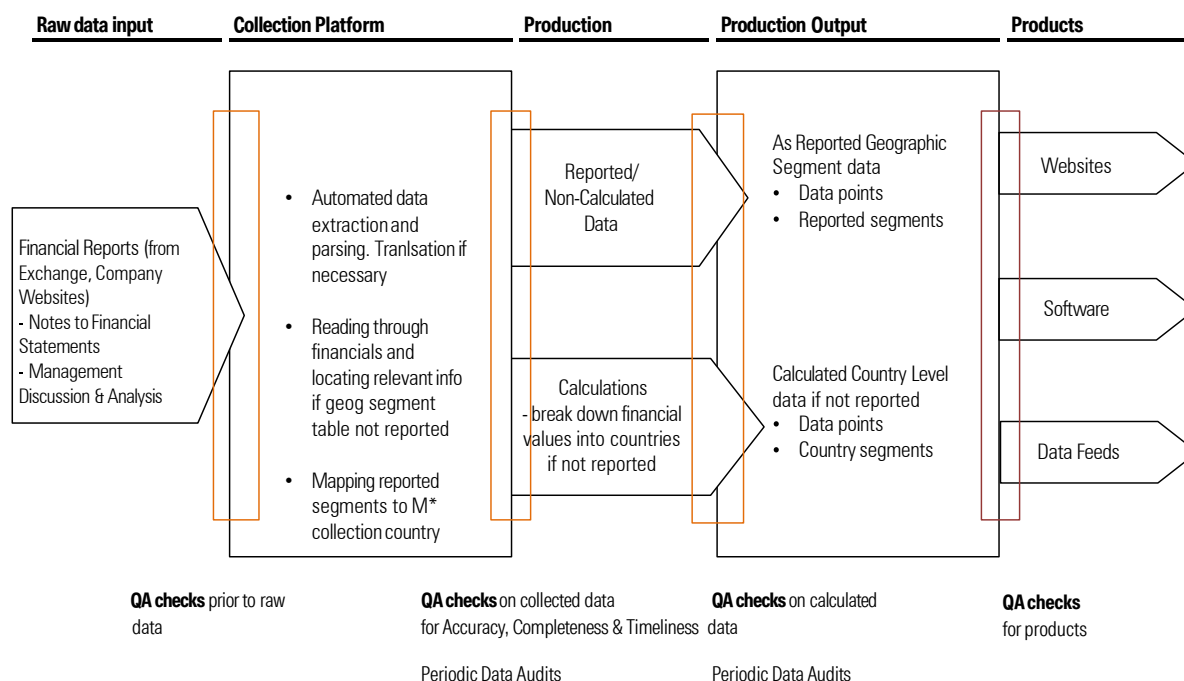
Raw data input

Collection Platform

Production

Production Output

Products

Financial Reports (from Exchange, Company Websites)
- Notes to Financial Statements
- Management Discussion & Analysis

• Automated data extraction and parsing. Tranlsation if necessary

• Reading through financials and locating relevant info if geog segment table not reported

• Mapping reported segments to M* collection country

Reported/ Non-Calculated Data

Calculations
- break down financial values into countries if not reported

As Reported Geographic Segment data
• Data points
• Reported segments

Calculated Country Level data if not reported
• Data points
• Country segments

Websites

Software

Data Feeds

QA checks prior to raw data

QA checks on collected data for Accuracy, Completeness & Timeliness

Periodic Data Audits

QA checks on calculated data

Periodic Data Audits

QA checks for products